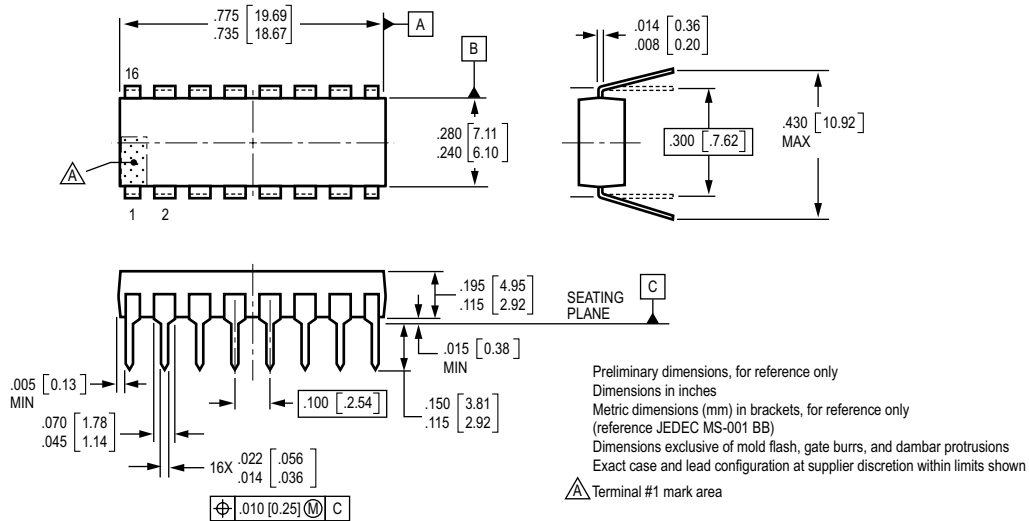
.775 $\left[\begin{matrix}19.69\\18.67\end{matrix}\right]$

A

B

16

1 2

A

.280 $\left[\begin{matrix}7.11\\6.10\end{matrix}\right]$
.240

.014 $\left[\begin{matrix}0.36\\0.20\end{matrix}\right]$
.008

.300 [7.62]

.430 [10.92]
MAX

.195 $\left[\begin{matrix}4.95\\2.92\end{matrix}\right]$
.115

SEATING PLANE

C

.015 [0.38]
MIN

.005 [0.13]
MIN

.070 $\left[\begin{matrix}1.78\\1.14\end{matrix}\right]$
.045

.100 [2.54]

.150 $\left[\begin{matrix}3.81\\2.92\end{matrix}\right]$
.115

16X .022 $\left[\begin{matrix}.056\\.036\end{matrix}\right]$
.014

.010 [0.25] M C

Preliminary dimensions, for reference only
Dimensions in inches
Metric dimensions (mm) in brackets, for reference only
(reference JEDEC MS-001 BB)
Dimensions exclusive of mold flash, gate burrs, and dambar protrusions
Exact case and lead configuration at supplier discretion within limits shown

A Terminal #1 mark area